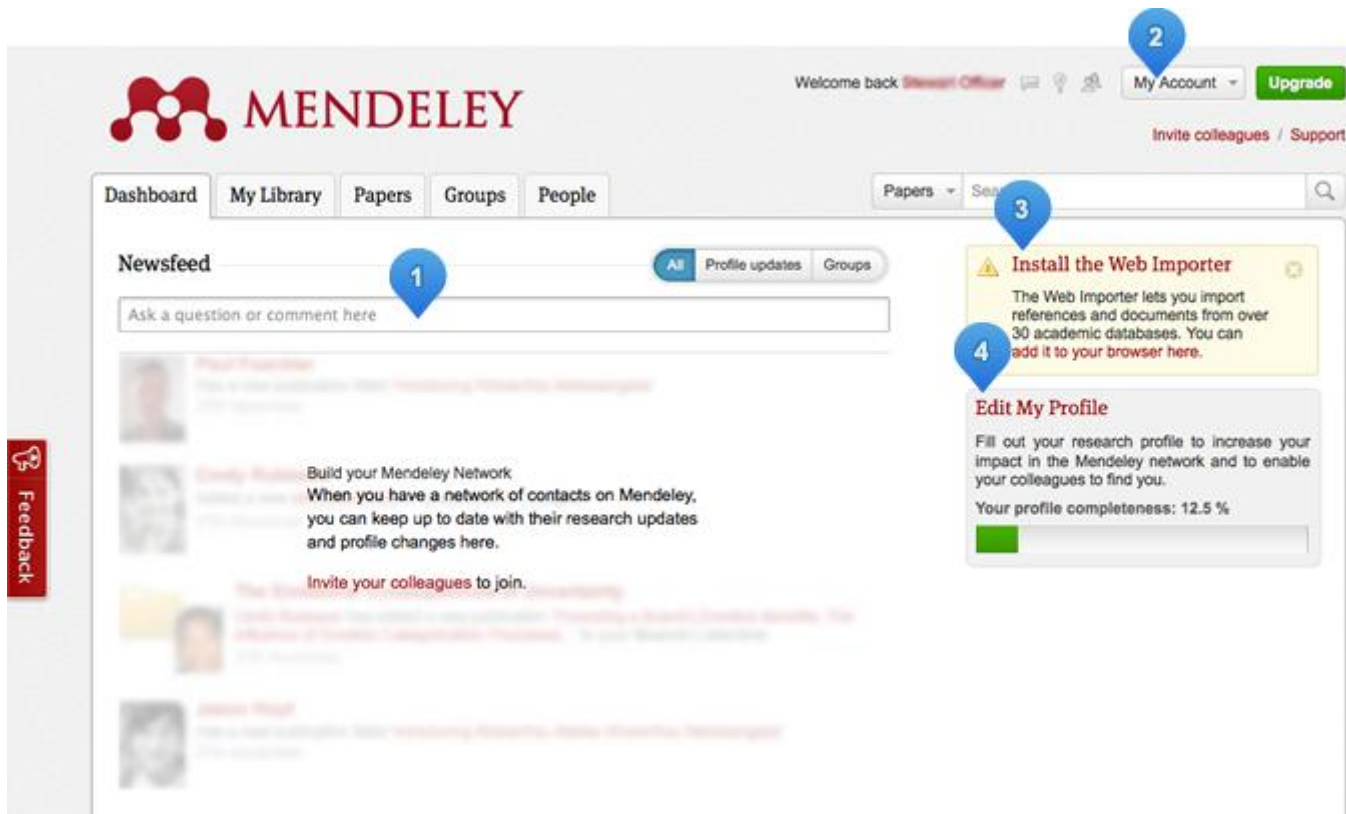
MENDELEY

Welcome back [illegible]

2

My Account

Upgrade

Invite colleagues / Support

Dashboard

My Library

Papers

Groups

People

Papers

Sea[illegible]

3

Newsfeed

1

All

Profile updates

Groups

Ask a question or comment here

Install the Web Importer

The Web Importer lets you import references and documents from over 30 academic databases. You can add it to your browser here.

4

Edit My Profile

Fill out your research profile to increase your impact in the Mendeley network and to enable your colleagues to find you.

Your profile completeness: 12.5 %

Build your Mendeley Network

When you have a network of contacts on Mendeley, you can keep up to date with their research updates and profile changes here.

Invite your colleagues to join.

Feedback